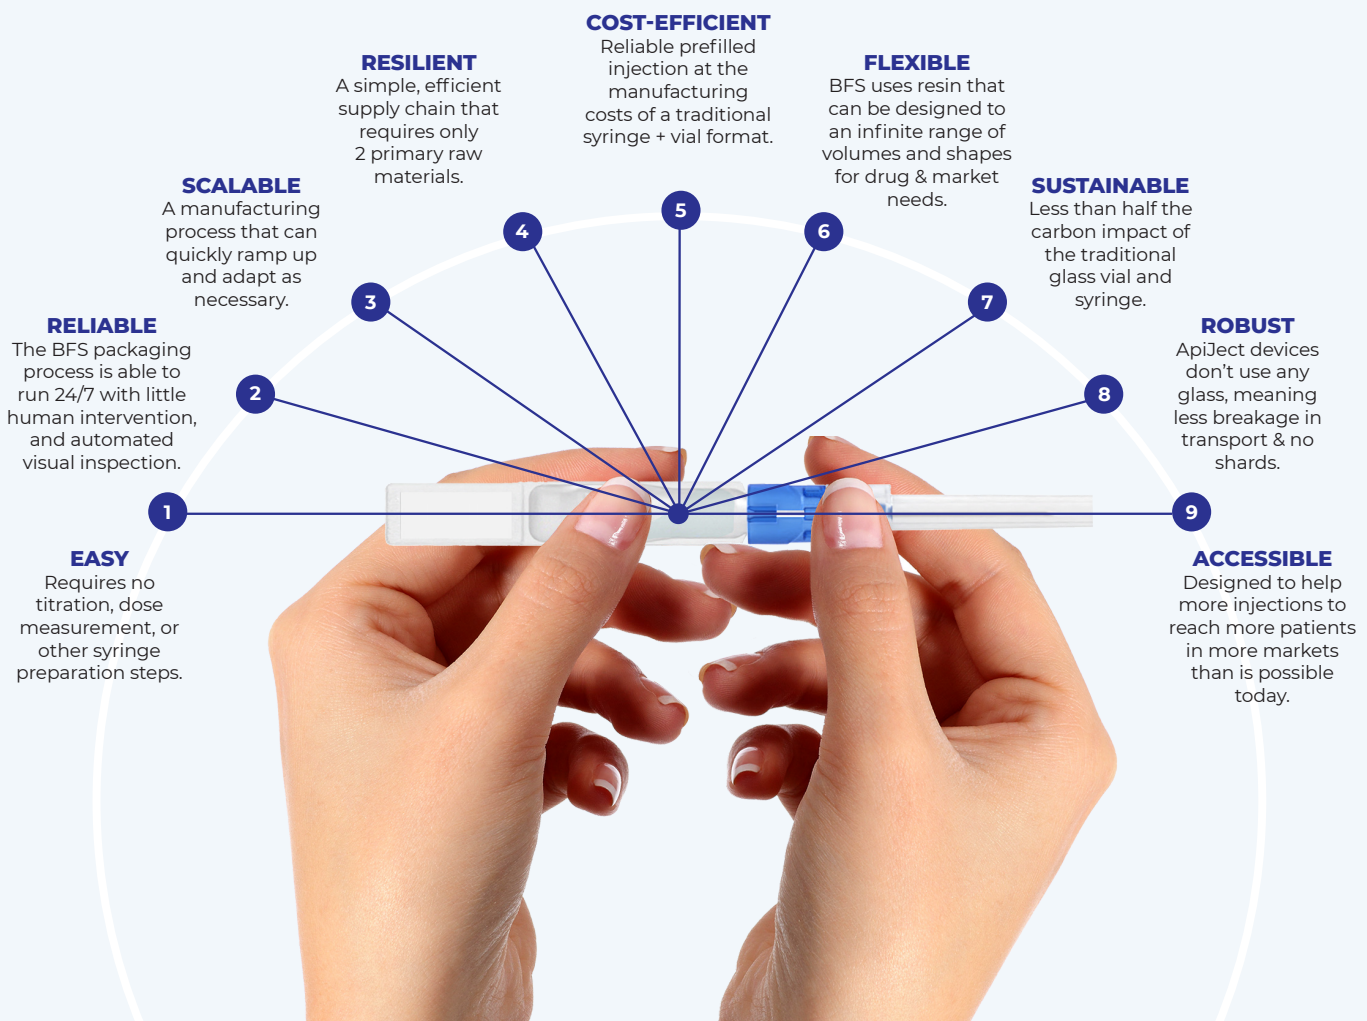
1

EASY
Requires no titration, dose measurement, or other syringe preparation steps.

2

RELIABLE
The BFS packaging process is able to run 24/7 with little human intervention, and automated visual inspection.

3

SCALABLE
A manufacturing process that can quickly ramp up and adapt as necessary.

4

RESILIENT
A simple, efficient supply chain that requires only 2 primary raw materials.

5

COST-EFFICIENT
Reliable prefilled injection at the manufacturing costs of a traditional syringe + vial format.

6

FLEXIBLE
BFS uses resin that can be designed to an infinite range of volumes and shapes for drug & market needs.

7

SUSTAINABLE
Less than half the carbon impact of the traditional glass vial and syringe.

8

ROBUST
ApiJect devices don't use any glass, meaning less breakage in transport & no shards.

9

ACCESSIBLE
Designed to help more injections to reach more patients in more markets than is possible today.